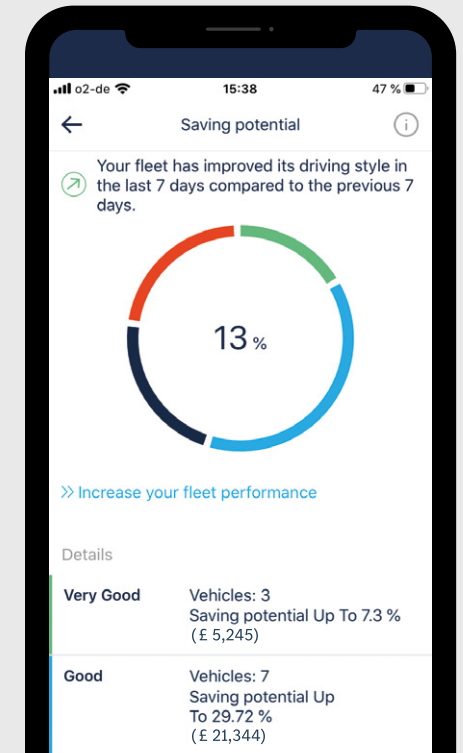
o2-de 15:38 47 %

Saving potential

Your fleet has improved its driving style in the last 7 days compared to the previous 7 days.

13 %

» Increase your fleet performance

Details

| | |
|---|---|
| Very Good | Vehicles: 3 Saving potential Up To 7.3 % (£ 5,245) |
| Good | Vehicles: 7 Saving potential Up To 29.72 % (£ 21,344) |